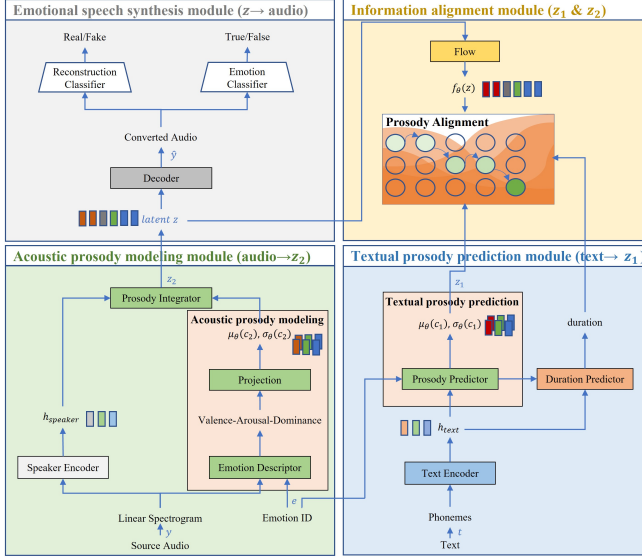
Emotional speech synthesis module ($z \rightarrow$ audio)

Real/Fake

True/False

Reconstruction Classifier

Emotion Classifier

Converted Audio

$\hat{y}$

Decoder

latent $z$

Information alignment module ($z_1$ & $z_2$)

Flow

$f_\theta(z)$

Prosody Alignment

Acoustic prosody modeling module (audio$\rightarrow z_2$)

$z_2$

Prosody Integrator

Acoustic prosody modeling

$\mu_\theta(c_2), \sigma_\theta(c_2)$

Projection

Valence-Arousal-Dominance

$h_{speaker}$

Speaker Encoder

Emotion Descriptor

$e$

Linear Spectrogram

$y$

Source Audio

Emotion ID

Textual prosody prediction module (text$\rightarrow$ $z_1$

$z_1$

Textual prosody prediction

$\mu_\theta(c_1), \sigma_\theta(c_1)$

duration

Prosody Predictor

Duration Predictor

$h_{text}$

Text Encoder

Phonemes

$t$

Text